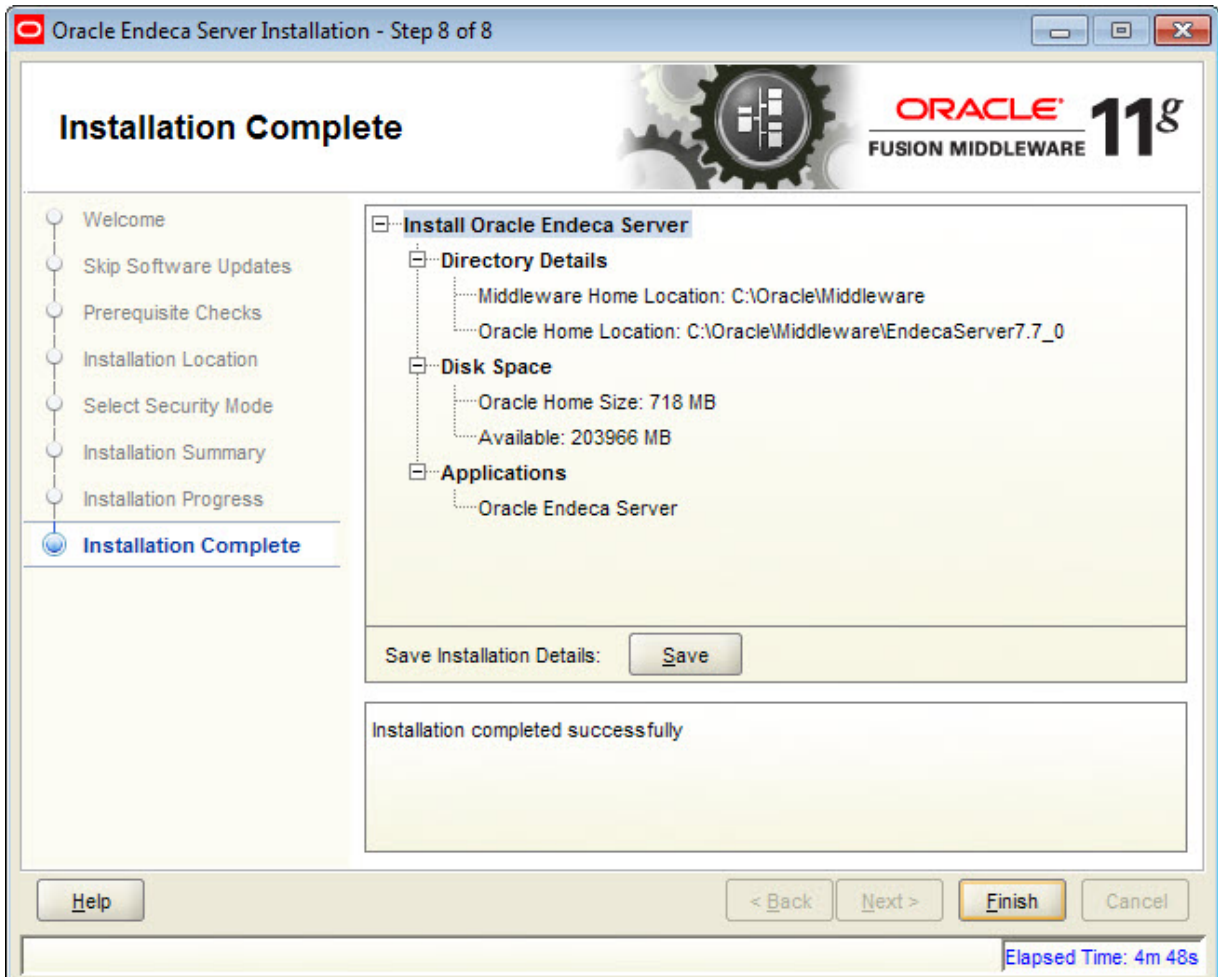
Oracle Endeca Server Installation - Step 8 of 8

Installation Complete

ORACLE
FUSION MIDDLEWARE
$11^g$

Welcome
Skip Software Updates
Prerequisite Checks
Installation Location
Select Security Mode
Installation Summary
Installation Progress
Installation Complete

Install Oracle Endeca Server
Directory Details
Middleware Home Location: C:\Oracle\Middleware
Oracle Home Location: C:\Oracle\Middleware\EndecaServer7.7_0
Disk Space
Oracle Home Size: 718 MB
Available: 203966 MB
Applications
Oracle Endeca Server

Save Installation Details:
Save

Installation completed successfully

Help
< Back
Next >
Finish
Cancel

Elapsed Time: 4m 48s